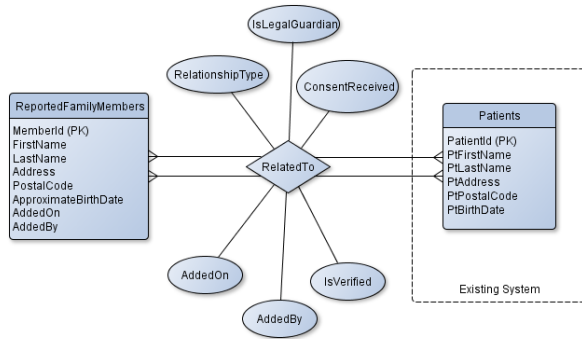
IsLegalGuardian

RelationshipType

ConsentReceived

ReportedFamilyMembers
MemberId (PK)
FirstName
LastName
Address
PostalCode
ApproximateBirthDate
AddedOn
AddedBy

RelatedTo

Patients
PatientId (PK)
PtFirstName
PtLastName
PtAddress
PtPostalCode
PtBirthDate

AddedOn

IsVerified

AddedBy

Existing System